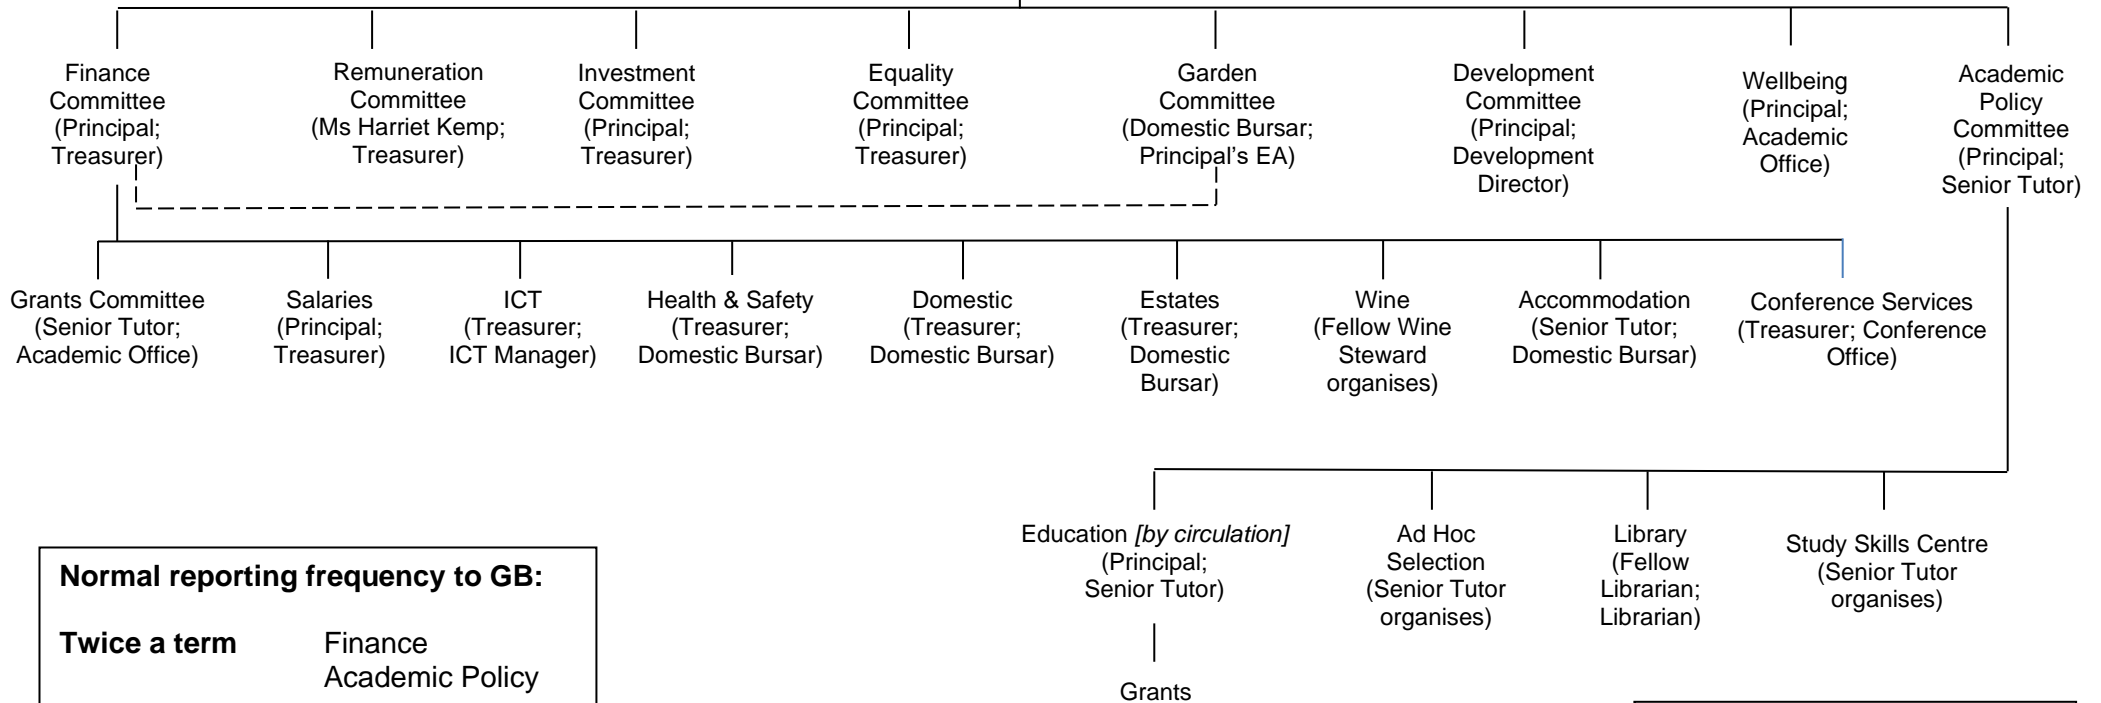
Finance Committee (Principal; Treasurer)

Remuneration Committee (Ms Harriet Kemp; Treasurer)

Investment Committee (Principal; Treasurer)

Equality Committee (Principal; Treasurer)

Garden Committee (Domestic Bursar; Principal's EA)

Development Committee (Principal; Development Director)

Wellbeing (Principal; Academic Office)

Academic Policy Committee (Principal; Senior Tutor)

Grants Committee (Senior Tutor; Academic Office)

Salaries (Principal; Treasurer)

ICT (Treasurer; ICT Manager)

Health & Safety (Treasurer; Domestic Bursar)

Domestic (Treasurer; Domestic Bursar)

Estates (Treasurer; Domestic Bursar)

Wine (Fellow Wine Steward organises)

Accommodation (Senior Tutor; Domestic Bursar)

Conference Services (Treasurer; Conference Office)

Education *[by circulation]* (Principal; Senior Tutor)

Ad Hoc Selection (Senior Tutor organises)

Library (Fellow Librarian; Librarian)

Study Skills Centre (Senior Tutor organises)

Grants

**Normal reporting frequency to GB:**

**Twice a term** Finance
Academic Policy